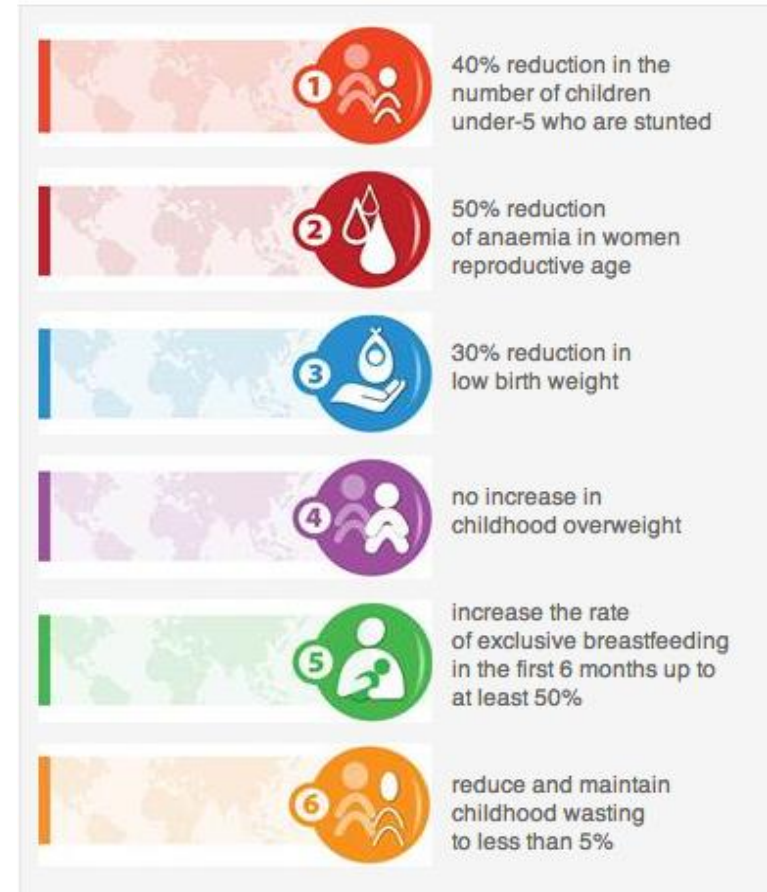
1
40% reduction in the number of children under-5 who are stunted

2
50% reduction of anaemia in women reproductive age

3
30% reduction in low birth weight

4
no increase in childhood overweight

5
increase the rate of exclusive breastfeeding in the first 6 months up to at least 50%

6
reduce and maintain childhood wasting to less than 5%